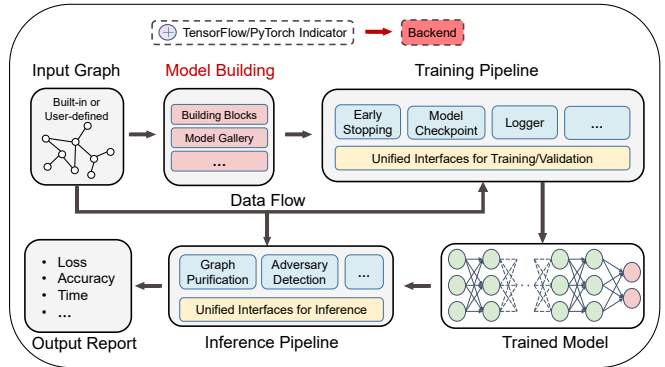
TensorFlow/PyTorch Indicator
Backend

Input Graph
Built-in or User-defined

Model Building
Building Blocks
Model Gallery
...

Training Pipeline
Early Stopping
Model Checkpoint
Logger
...
Unified Interfaces for Training/Validation

Data Flow

• Loss
• Accuracy
• Time
• ...
Output Report

Graph Purification
Adversary Detection
...
Unified Interfaces for Inference
Inference Pipeline

Trained Model